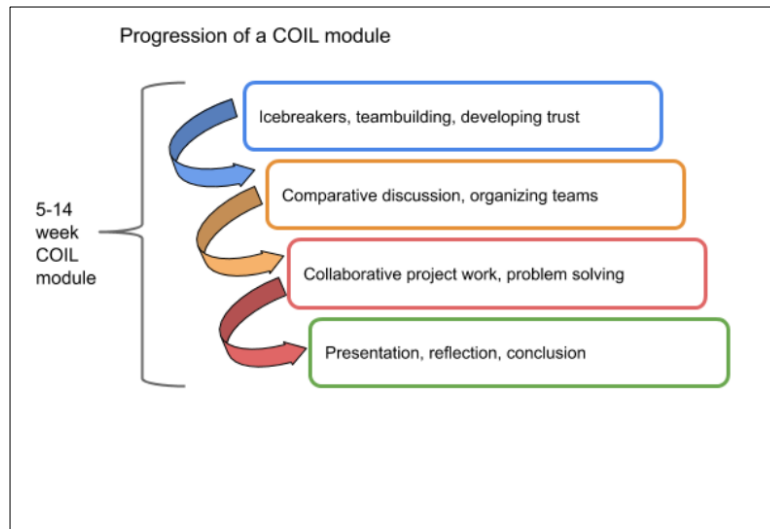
Progression of a COIL module

5-14 week COIL module

Icebreakers, teambuilding, developing trust

Comparative discussion, organizing teams

Collaborative project work, problem solving

Presentation, reflection, conclusion